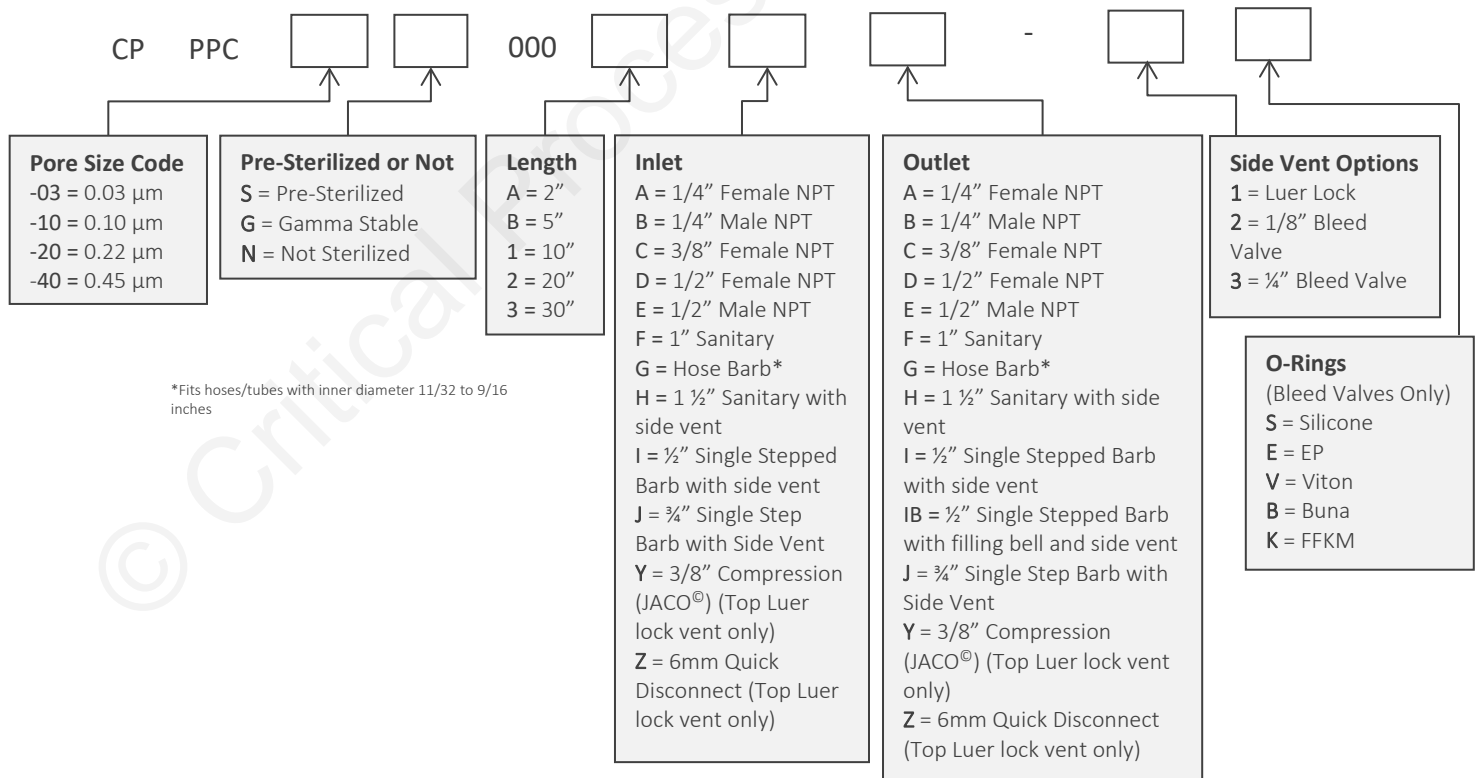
CP PPC 000 -

© Critical Process

**Pore Size Code**
-03 = 0.03 µm
-10 = 0.10 µm
-20 = 0.22 µm
-40 = 0.45 µm

**Pre-Sterilized or Not**
S = Pre-Sterilized
G = Gamma Stable
N = Not Sterilized

**Length**
A = 2"
B = 5"
1 = 10"
2 = 20"
3 = 30"

**Inlet**
A = 1/4" Female NPT
B = 1/4" Male NPT
C = 3/8" Female NPT
D = 1/2" Female NPT
E = 1/2" Male NPT
F = 1" Sanitary
G = Hose Barb*
H = 1 ½" Sanitary with side vent
I = ½" Single Stepped Barb with side vent
J = ¾" Single Step Barb with Side Vent
Y = 3/8" Compression (JACO©) (Top Luer lock vent only)
Z = 6mm Quick Disconnect (Top Luer lock vent only)

**Outlet**
A = 1/4" Female NPT
B = 1/4" Male NPT
C = 3/8" Female NPT
D = 1/2" Female NPT
E = 1/2" Male NPT
F = 1" Sanitary
G = Hose Barb*
H = 1 ½" Sanitary with side vent
I = ½" Single Stepped Barb with side vent
IB = ½" Single Stepped Barb with filling bell and side vent
J = ¾" Single Step Barb with Side Vent
Y = 3/8" Compression (JACO©) (Top Luer lock vent only)
Z = 6mm Quick Disconnect (Top Luer lock vent only)

**Side Vent Options**
1 = Luer Lock
2 = 1/8" Bleed Valve
3 = ¼" Bleed Valve

**O-Rings**
(Bleed Valves Only)
S = Silicone
E = EP
V = Viton
B = Buna
K = FFKM

*Fits hoses/tubes with inner diameter 11/32 to 9/16 inches